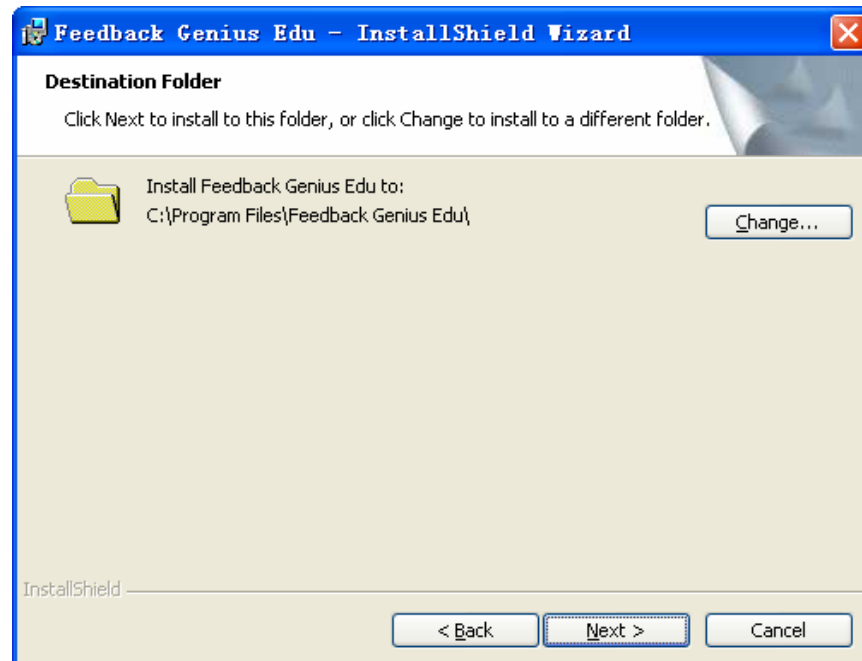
Feedback Genius Edu - InstallShield Wizard

Destination Folder

Click Next to install to this folder, or click Change to install to a different folder.

Install Feedback Genius Edu to:
C:\Program Files\Feedback Genius Edu\

Change...

InstallShield

< Back

Next >

Cancel